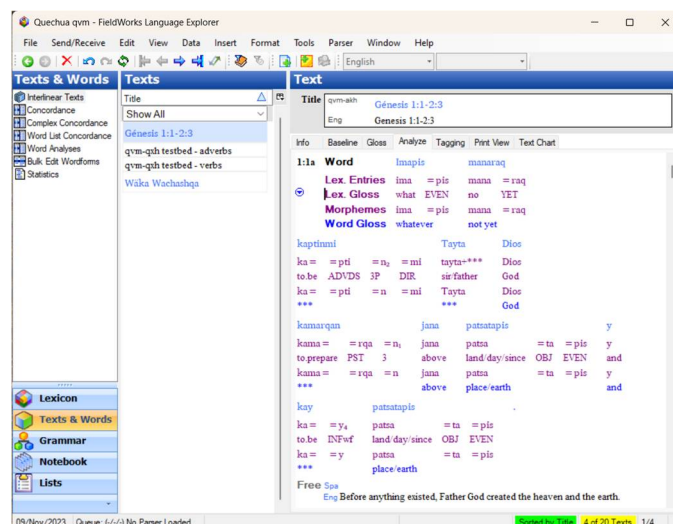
Quechua qvm - FieldWorks Language Explorer

File Send/Receive Edit View Data Insert Format Tools Parser Window Help

English

Texts & Words

Interlinear Texts
Concordance
Complex Concordance
Word List Concordance
Word Analyses
Bulk Edit Wordforms
Statistics

Texts

Title
Show All
Génesis 1:1-2:3
qvm-qxh testbed - adverbs
qvm-qxh testbed - verbs
Waka Wachashqa

Lexicon
Texts & Words
Grammar
Notebook
Lists

Text

Title qvm-akh Génesis 1:1-2:3
Eng Genesis 1:1-2:3

Info Baseline Gloss Analyze Tagging Print View Text Chart

1:1a Word Imapis manaraq
Lex. Entries ima =pis mana =raq
Lex. Gloss what EVEN no YET
Morphemes ima =pis mana =raq
Word Gloss whatever not yet

kaptinmi Tayta Dios
ka= =pti =n$_2$ =mi tayta+*** Dios
to.be ADVDS 3P DIR sir/father God
ka= =pti =n =mi Tayta Dios
*** *** God

kamarqan jana patsatapis y
kama= =rqa =n$_1$ jana patsa =ta =pis y
to.prepare PST 3 above land/day/since OBJ EVEN and
kama= =rqa =n jana patsa =ta =pis y
*** above place/earth and

kay patsatapis .
ka= =y$_4$ patsa =ta =pis
to.be INFwf land/day/since OBJ EVEN
ka= =y patsa =ta =pis
*** place/earth

Free Spa
Eng Before anything existed, Father God created the heaven and the earth.

09/Nov/2023 Queue: (-/-/-) No Parser Loaded Sorted by Title 4 of 20 Texts 1/4